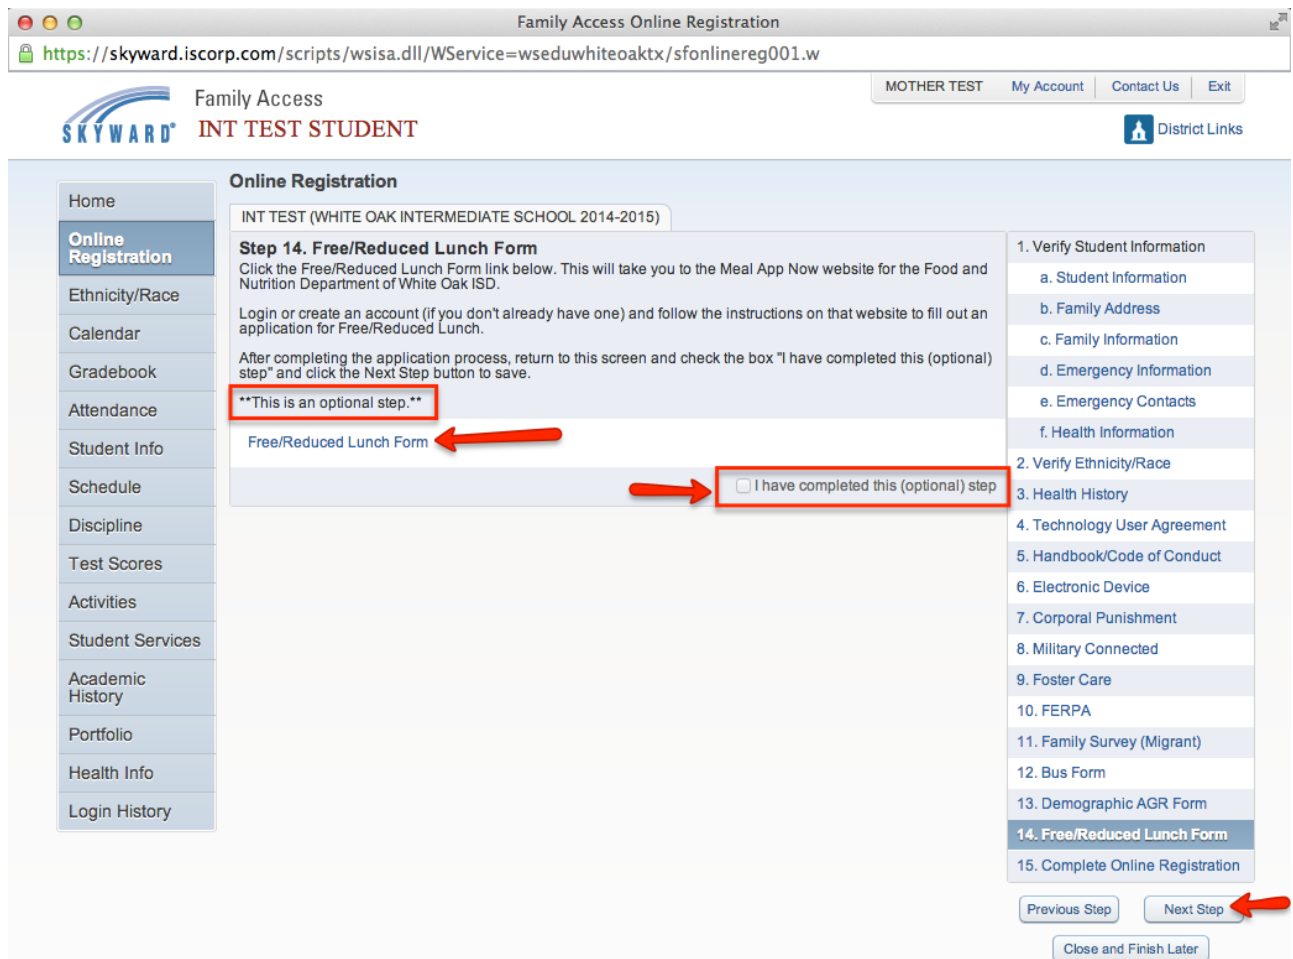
Family Access Online Registration

https://skyward.iscorp.com/scripts/wsisa.dll/WService=wseduwhiteoaktx/sfonlinereg001.w

SKYWARD®

Family Access

INT TEST STUDENT

MOTHER TEST | My Account | Contact Us | Exit

District Links

Home

Online Registration

Ethnicity/Race

Calendar

Gradebook

Attendance

Student Info

Schedule

Discipline

Test Scores

Activities

Student Services

Academic History

Portfolio

Health Info

Login History

Online Registration

INT TEST (WHITE OAK INTERMEDIATE SCHOOL 2014-2015)

Step 14. Free/Reduced Lunch Form

Click the Free/Reduced Lunch Form link below. This will take you to the Meal App Now website for the Food and Nutrition Department of White Oak ISD.

Login or create an account (if you don't already have one) and follow the instructions on that website to fill out an application for Free/Reduced Lunch.

After completing the application process, return to this screen and check the box "I have completed this (optional) step" and click the Next Step button to save.

**This is an optional step.**

Free/Reduced Lunch Form

I have completed this (optional) step

1. Verify Student Information

a. Student Information

b. Family Address

c. Family Information

d. Emergency Information

e. Emergency Contacts

f. Health Information

2. Verify Ethnicity/Race

3. Health History

4. Technology User Agreement

5. Handbook/Code of Conduct

6. Electronic Device

7. Corporal Punishment

8. Military Connected

9. Foster Care

10. FERPA

11. Family Survey (Migrant)

12. Bus Form

13. Demographic AGR Form

14. Free/Reduced Lunch Form

15. Complete Online Registration

Previous Step

Next Step

Close and Finish Later